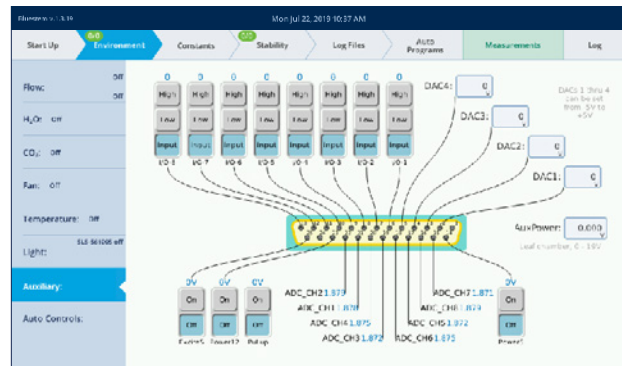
Bluestem v.1.3.19

Mon Jul 22, 2019 10:37 AM

Start Up

0/0 Environment

Constants

0/0 Stability

Log Files

Auto Programs

Measurements

Log

Flow: off off

H₂O: off

CO₂: off

Fan: off

Temperature: off

Light: ELS SE1005 off

Auxiliary:

Auto Controls:

0 0 0 0 0 0 0 0

High High High High High High High High

Low Low Low Low Low Low Low Low

Input Input Input Input Input Input Input Input

I/O-8 I/O-7 I/O-6 I/O-5 I/O-4 I/O-3 I/O-2 I/O-1

DAC4: 0

DAC3: 0

DAC2: 0

DAC1: 0

DACs 1 thru 4 can be set from -5V to +5V

AuxPower: 0.000

Leaf chamber, 0 - 10V

0V 0V 0V

On On On

Off Off Off

Ext+5 Power12 Pull up

ADC_CH2 1.872

ADC_CH1 1.870

ADC_CH4 1.875

ADC_CH3 1.872

ADC_CH6 1.875

ADC_CH5 1.872

ADC_CH8 1.870

ADC_CH7 1.872

0V

On

Off

Power1